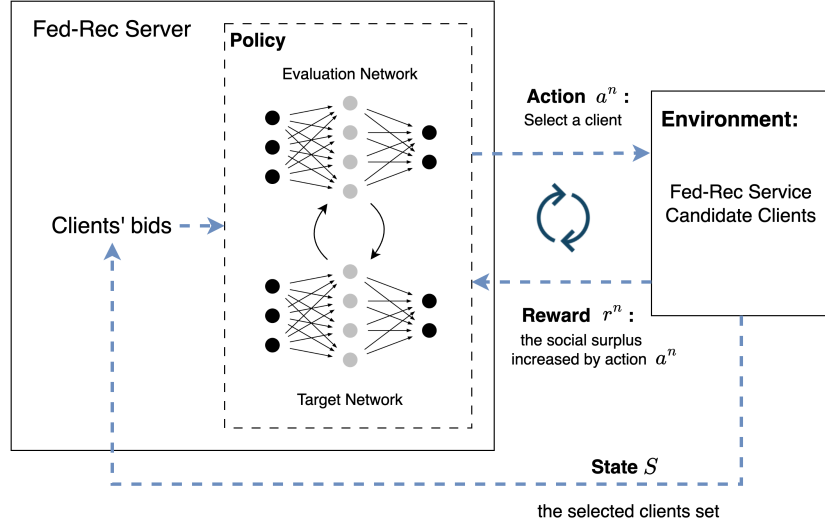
Fed-Rec Server

Policy

Evaluation Network

Target Network

Clients' bids

Action $a^n$ :
Select a client

Environment:

Fed-Rec Service
Candidate Clients

Reward $r^n$ :
the social surplus increased by action $a^n$

State $S$

the selected clients set